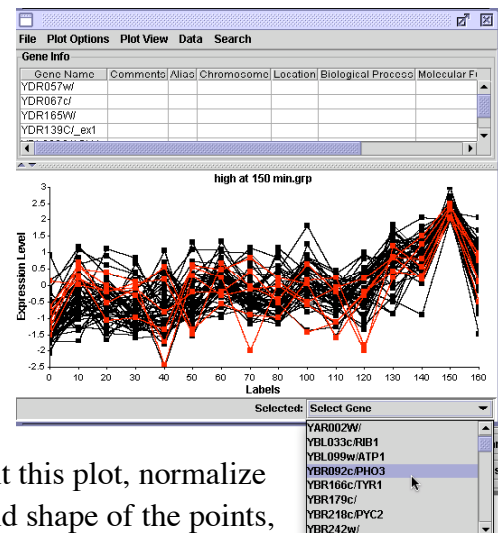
File Plot Options Plot View Data Search

Gene Info

| Gene Name | Comments | Alias | Chromosome | Location | Biological Process | Molecular F |
|---|---|---|---|---|---|---|
| YDR057w/ | | | | | | |
| YDR067c/ | | | | | | |
| YDR165W/ | | | | | | |
| YDR139C/_ex1 | | | | | | |

high at 150 min.grp

Expression Level

3
2.5
2
1.5
1
0.5
0
-0.5
-1
-1.5
-2
-2.5

0 10 20 30 40 50 60 70 80 90 100 110 120 130 140 150 160

Labels

Selected: Select Gene

YAR002W/
YBL033c/RIB1
YBL099w/ATP1
YBR092c/PHO3
YBR166c/TYR1
YBR179c/
YBR218c/PYC2
YBR242w/

t this plot, normalize
d shape of the points,